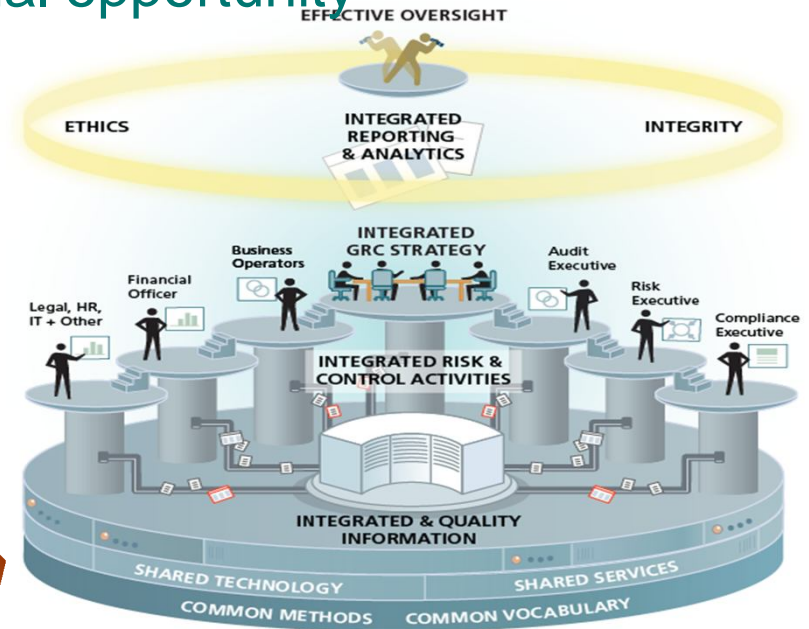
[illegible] opportunity

EFFECTIVE OVERSIGHT

ETHICS

INTEGRATED REPORTING & ANALYTICS

INTEGRITY

INTEGRATED GRC STRATEGY

Business Operators

Financial Officer

Legal, HR, IT + Other

Audit Executive

Risk Executive

Compliance Executive

INTEGRATED RISK & CONTROL ACTIVITIES

INTEGRATED & QUALITY INFORMATION

SHARED TECHNOLOGY

SHARED SERVICES

COMMON METHODS

COMMON VOCABULARY